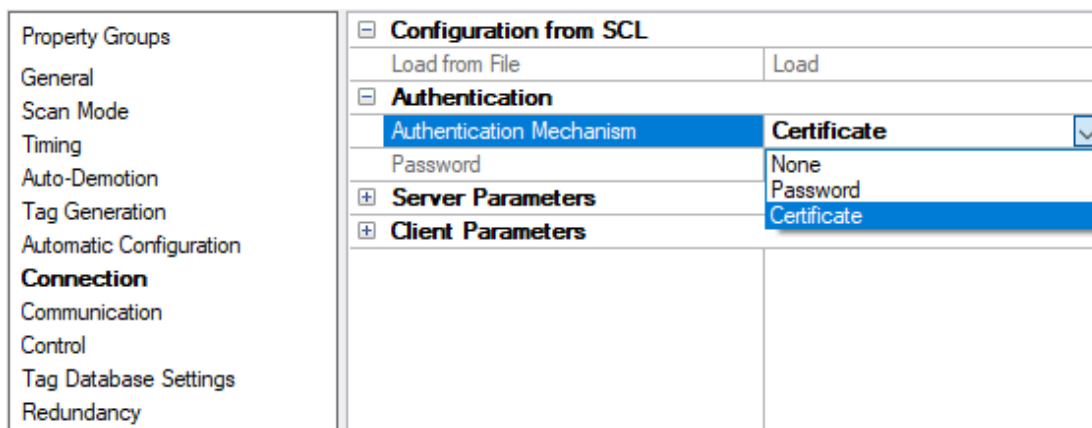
Property Groups
General
Scan Mode
Timing
Auto-Demotion
Tag Generation
Automatic Configuration
Connection
Communication
Control
Tag Database Settings
Redundancy

⊟ Configuration from SCL

| Load from File | Load |
|---|---|

⊟ Authentication

| Authentication Mechanism | Certificate |
|---|---|
| Password | |

None
Password
Certificate

⊞ Server Parameters
⊞ Client Parameters